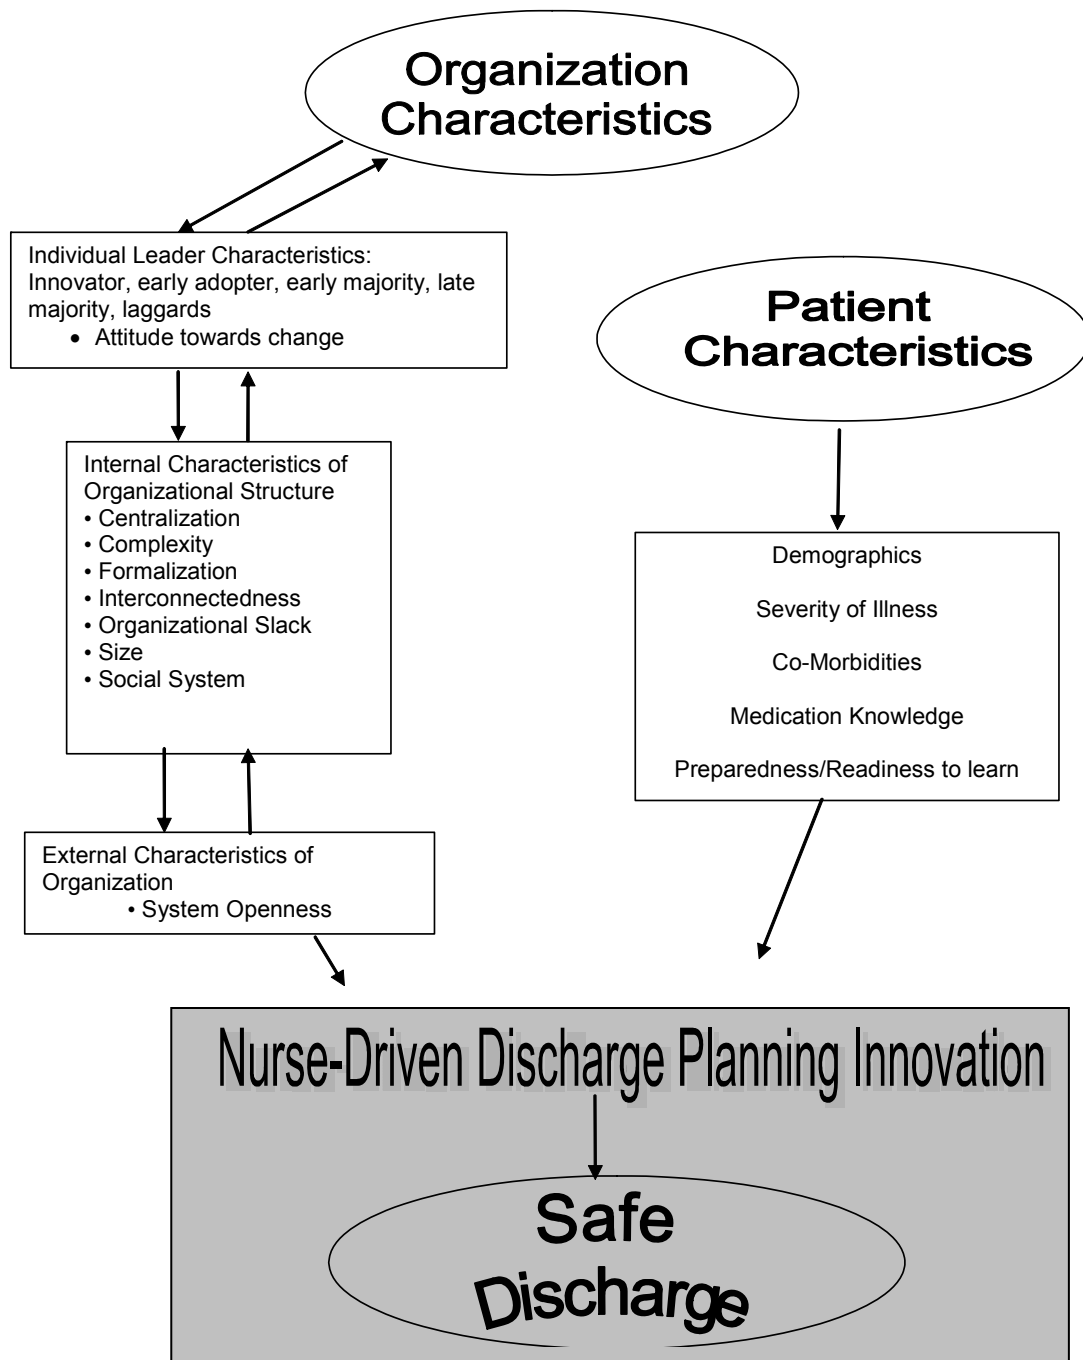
Organization Characteristics

Individual Leader Characteristics: Innovator, early adopter, early majority, late majority, laggards
• Attitude towards change

Internal Characteristics of Organizational Structure
• Centralization
• Complexity
• Formalization
• Interconnectedness
• Organizational Slack
• Size
• Social System

External Characteristics of Organization
• System Openness

Patient Characteristics

Demographics

Severity of Illness

Co-Morbidities

Medication Knowledge

Preparedness/Readiness to learn

Nurse-Driven Discharge Planning Innovation

Safe Discharge